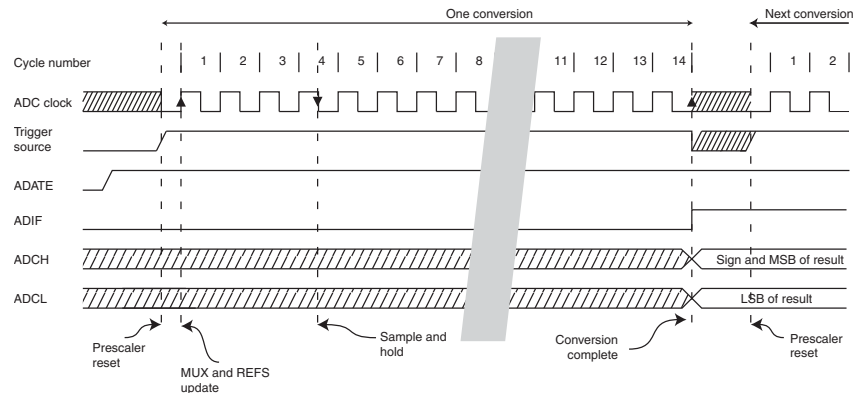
One conversion

Next conversion

Cycle number

1 2 3 4 5 6 7 8 11 12 13 14 1 2

ADC clock

Trigger source

ADATE

ADIF

ADCH

Sign and MSB of result

ADCL

LSB of result

Prescaler reset

MUX and REFS update

Sample and hold

Conversion complete

Prescaler reset